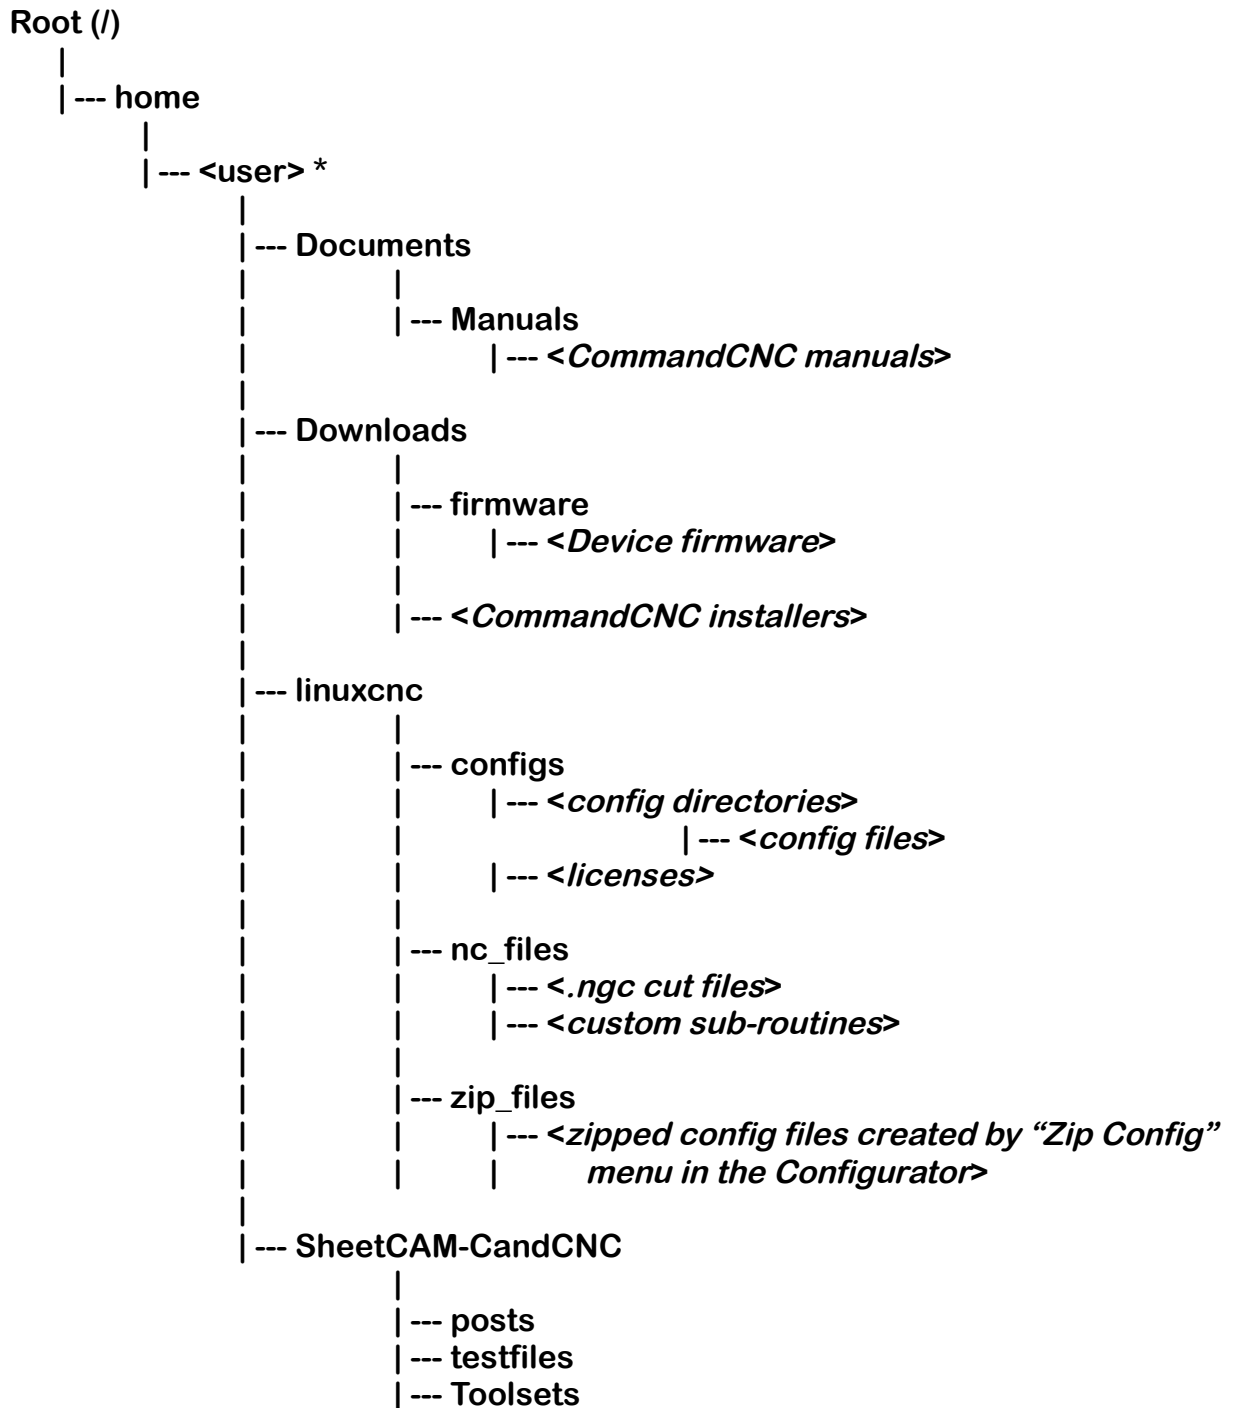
Root (/)
|
| --- home
|
| --- <user> *
|
| --- Documents
|
| --- Manuals
| --- <CommandCNC manuals>
|
| --- Downloads
|
| --- firmware
| --- <Device firmware>
|
| --- <CommandCNC installers>
|
| --- linuxcnc
|
| --- configs
| --- <config directories>
| --- <config files>
| --- <licenses>
|
| --- nc_files
| --- <.ngc cut files>
| --- <custom sub-routines>
|
| --- zip_files
| --- <zipped config files created by "Zip Config" menu in the Configurator>
|
| --- SheetCAM-CandCNC
|
| --- posts
| --- testfiles
| --- Toolsets